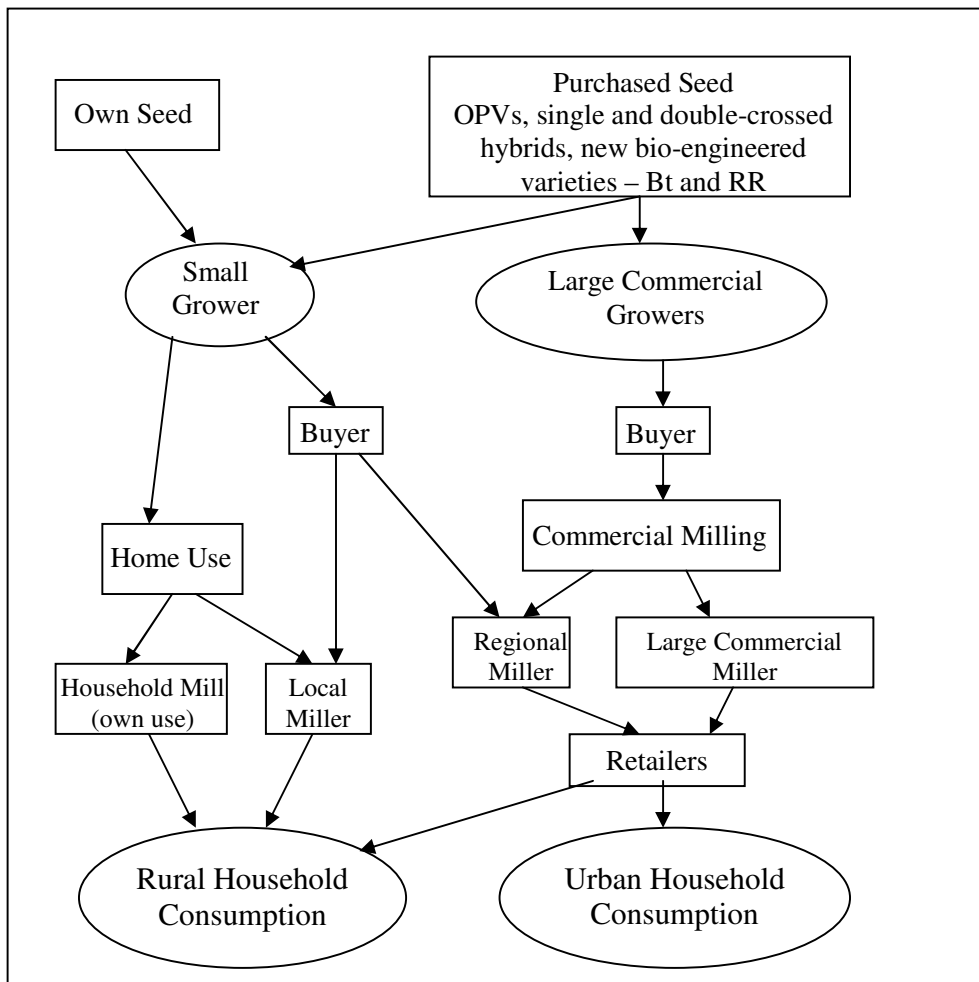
Own Seed

Purchased Seed OPVs, single and double-crossed hybrids, new bio-engineered varieties – Bt and RR

Small Grower

Large Commercial Growers

Buyer

Buyer

Commercial Milling

Home Use

Regional Miller

Large Commercial Miller

Household Mill (own use)

Local Miller

Retailers

Rural Household Consumption

Urban Household Consumption